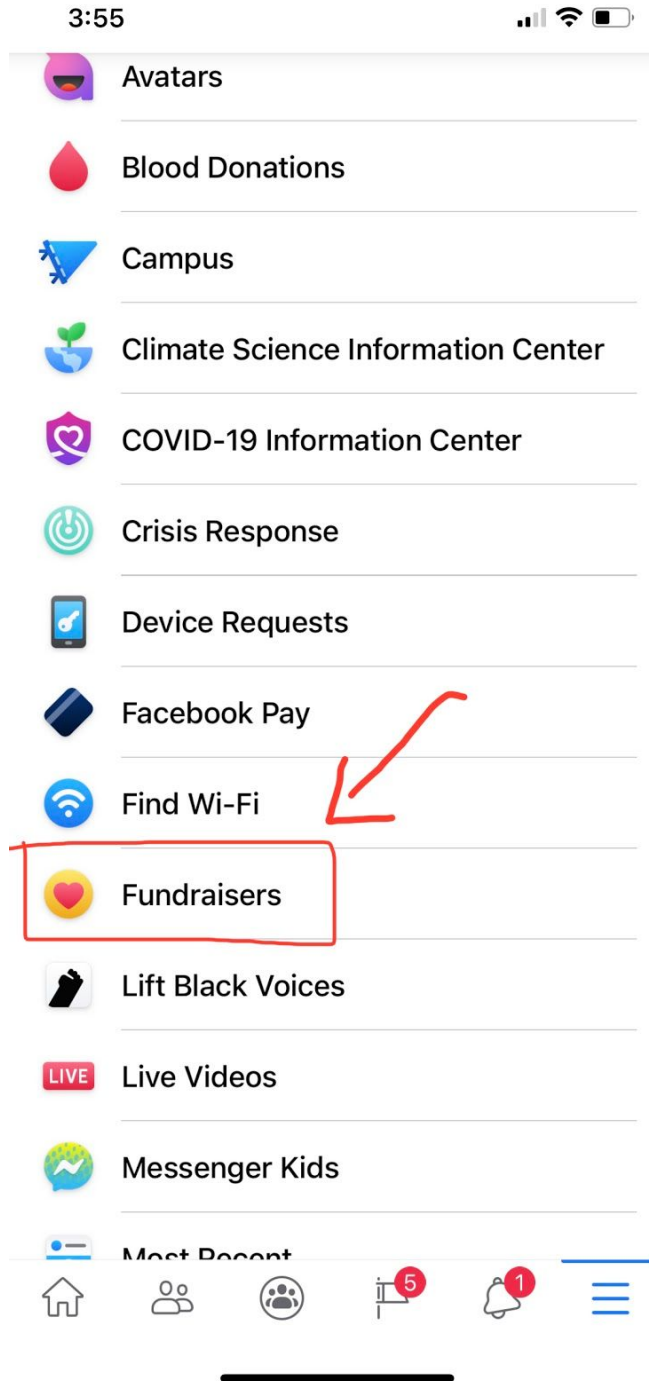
3:55

Avatars

Blood Donations

Campus

Climate Science Information Center

COVID-19 Information Center

Crisis Response

Device Requests

Facebook Pay

Find Wi-Fi

Fundraisers

Lift Black Voices

LIVE Live Videos

Messenger Kids

Most Recent

5

1